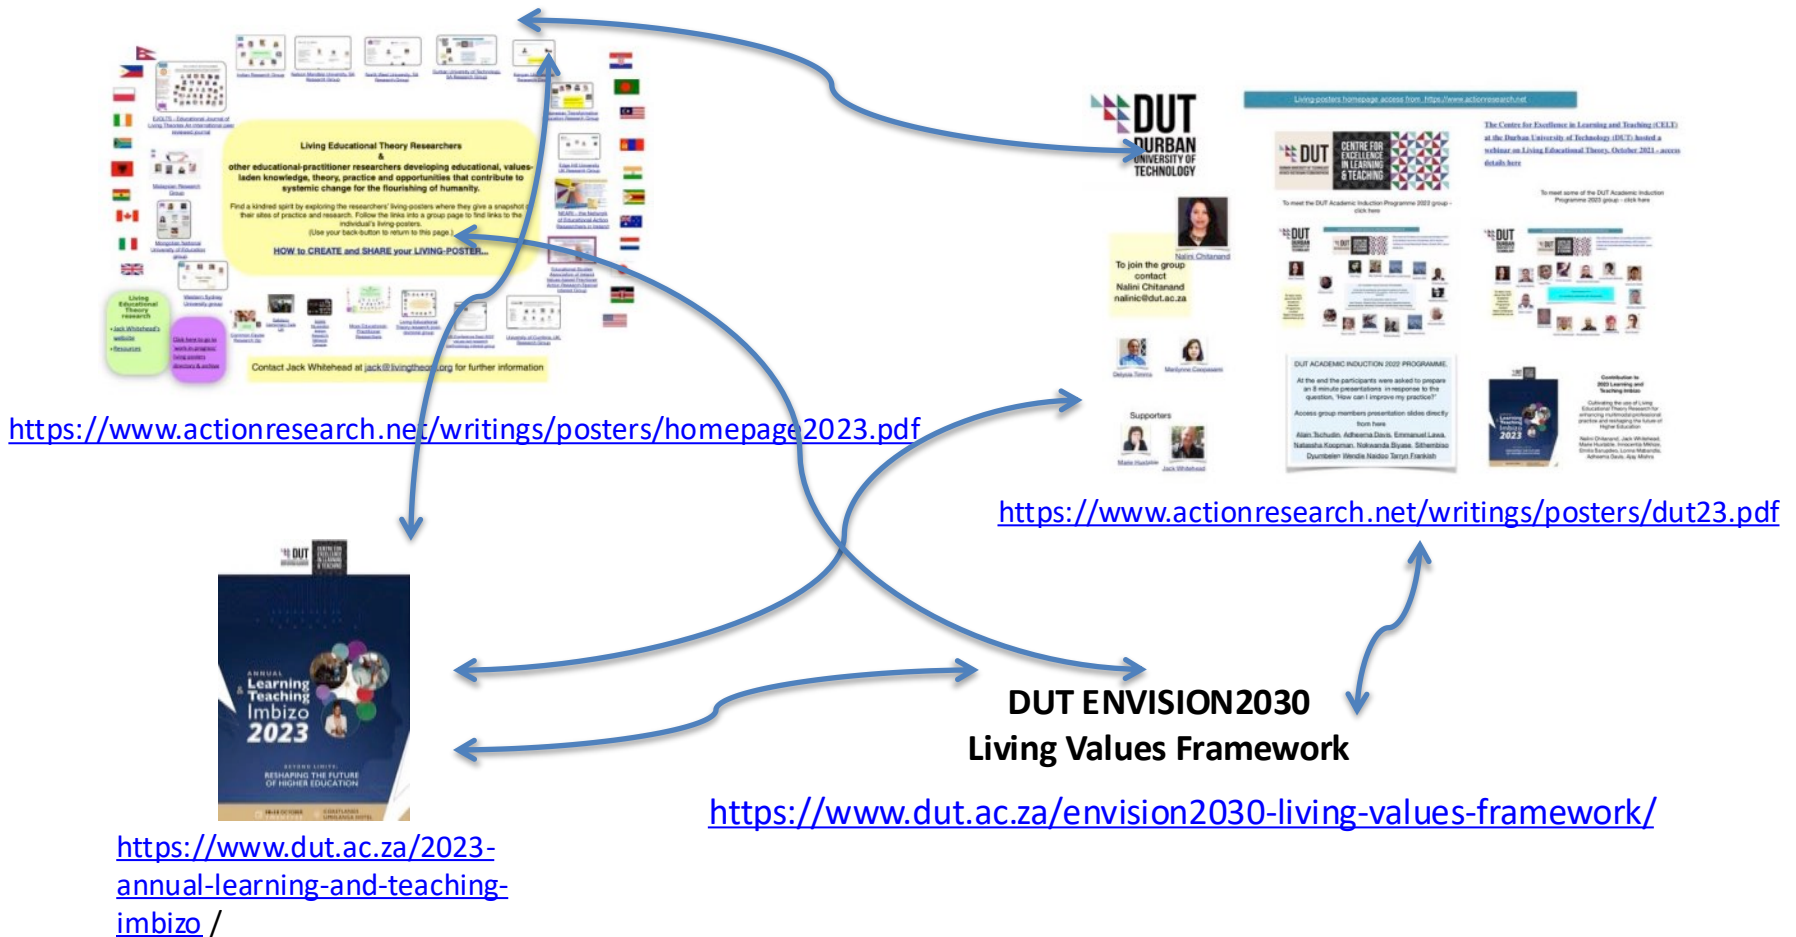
Living Educational Theory Researchers
&
other educational-practitioner researchers developing educational, values-laden knowledge, theory, practice and opportunities that contribute to systemic change for the flourishing of humanity.

Find a kindred spirit by exploring the researchers' living-posters where they give a snapshot of their sites of practice and research. Follow the links into a group page to find links to the individual's living-posters.
(Use your back-button to return to this page.)

HOW to CREATE and SHARE your LIVING-POSTER...

Contact Jack Whitehead at jack@livingtheory.org for further information

https://www.actionresearch.net/writings/posters/homepage2023.pdf

DUT DURBAN UNIVERSITY OF TECHNOLOGY

Living-posters homepage access from https://www.actionresearch.net

The Centre for Excellence in Learning and Teaching (CELT) at the Durban University of Technology (DUT) hosted a webinar on Living Educational Theory, October 2021 - access details here

To join the group contact Nalini Chitanand nalinic@dut.ac.za

Supporters

DUT ACADEMIC INDUCTION 2022 PROGRAMME

https://www.actionresearch.net/writings/posters/dut23.pdf

ANNUAL Learning & Teaching Imbizo 2023

RESHAPING THE FUTURE OF HIGHER EDUCATION

https://www.dut.ac.za/2023-annual-learning-and-teaching-imbizo /

DUT ENVISION2030
Living Values Framework

https://www.dut.ac.za/envision2030-living-values-framework/